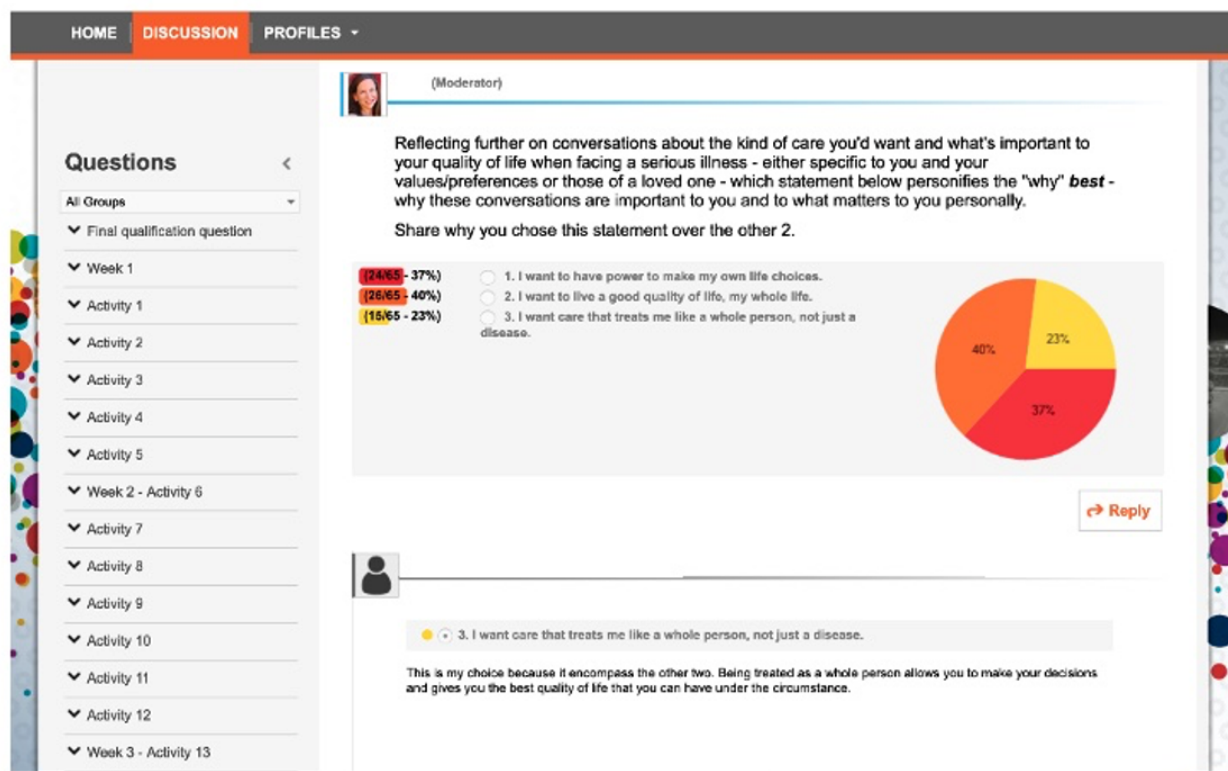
HOME DISCUSSION PROFILES ▾

Questions

All Groups

Final qualification question

Week 1

Activity 1

Activity 2

Activity 3

Activity 4

Activity 5

Week 2 - Activity 6

Activity 7

Activity 8

Activity 9

Activity 10

Activity 11

Activity 12

Week 3 - Activity 13

(Moderator)

Reflecting further on conversations about the kind of care you'd want and what's important to your quality of life when facing a serious illness - either specific to you and your values/preferences or those of a loved one - which statement below personifies the "why" ***best*** - why these conversations are important to you and to what matters to you personally.

Share why you chose this statement over the other 2.

(24/65 - 37%) 1. I want to have power to make my own life choices.

(26/65 - 40%) 2. I want to live a good quality of life, my whole life.

(15/65 - 23%) 3. I want care that treats me like a whole person, not just a disease.

40%

23%

37%

Reply

3. I want care that treats me like a whole person, not just a disease.

This is my choice because it encompass the other two. Being treated as a whole person allows you to make your decisions and gives you the best quality of life that you can have under the circumstance.